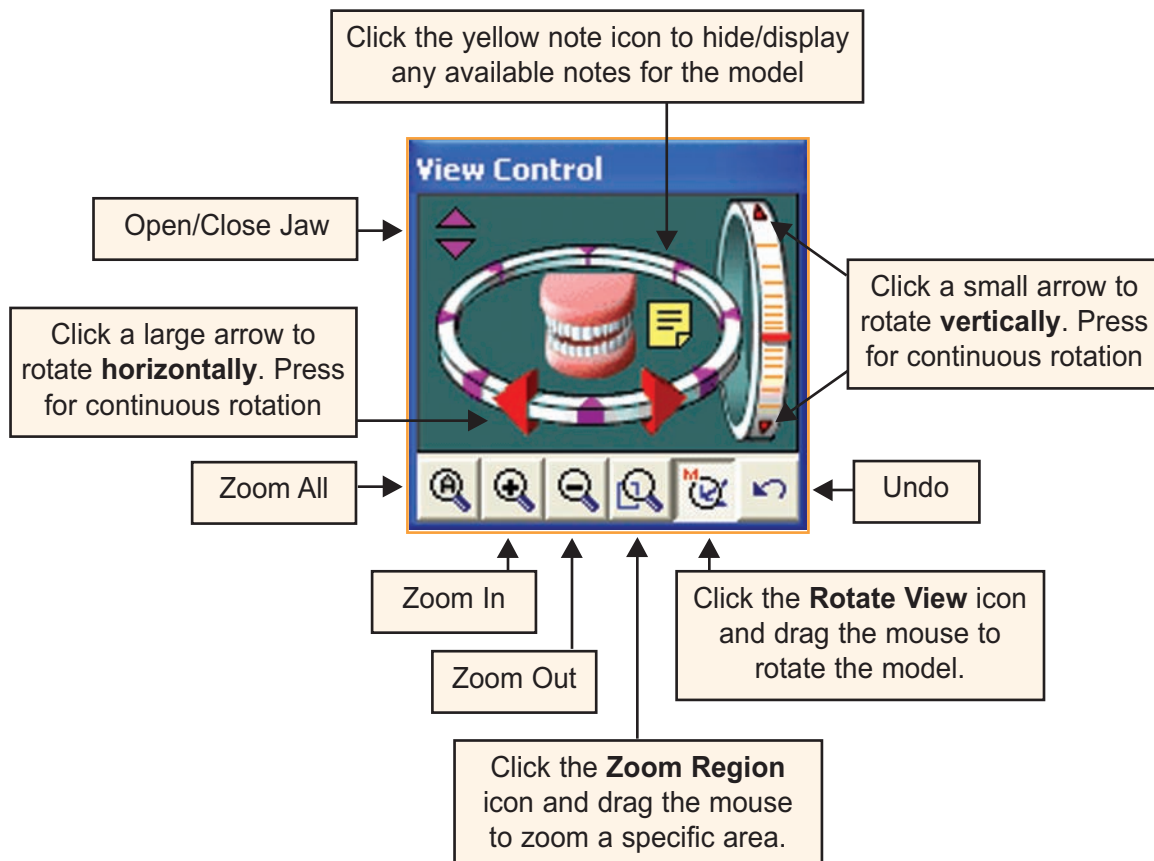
Click the yellow note icon to hide/display any available notes for the model

View Control

Open/Close Jaw

Click a small arrow to rotate **vertically**. Press for continuous rotation

Click a large arrow to rotate **horizontally**. Press for continuous rotation

Zoom All

Undo

Zoom In

Zoom Out

Click the **Rotate View** icon and drag the mouse to rotate the model.

Click the **Zoom Region** icon and drag the mouse to zoom a specific area.